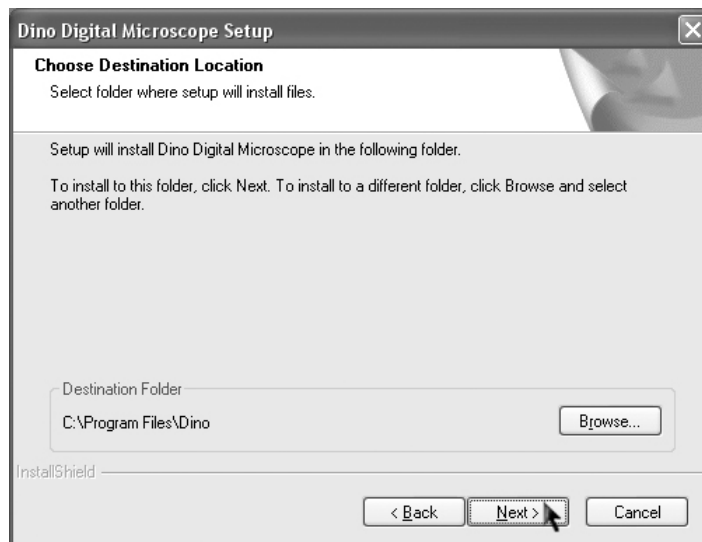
Dino Digital Microscope Setup

Choose Destination Location

Select folder where setup will install files.

Setup will install Dino Digital Microscope in the following folder.

To install to this folder, click Next. To install to a different folder, click Browse and select another folder.

Destination Folder

C:\Program Files\Dino

Browse...

InstallShield

< Back

Next >

Cancel